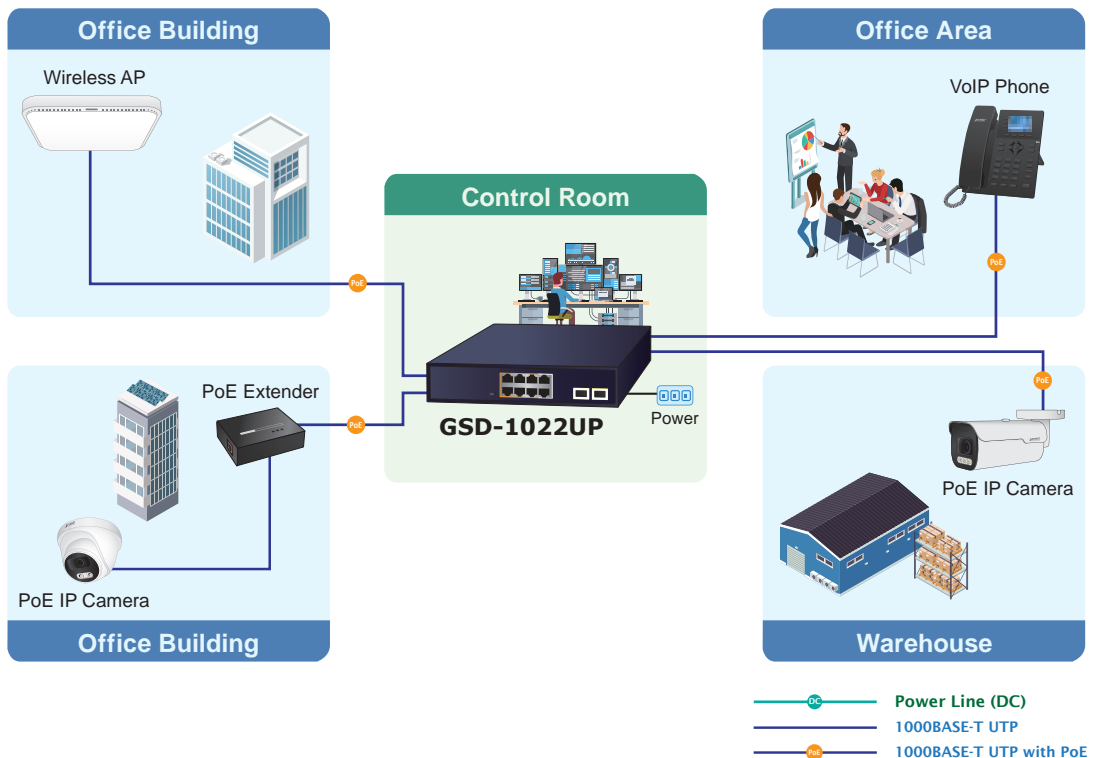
Office Building

Wireless AP

PoE

Office Area

VoIP Phone

PoE

Control Room

PoE Extender

PoE

GSD-1022UP

Power

PoE

PoE IP Camera

PoE IP Camera

Office Building

Warehouse

DC Power Line (DC)

1000BASE-T UTP

PoE 1000BASE-T UTP with PoE